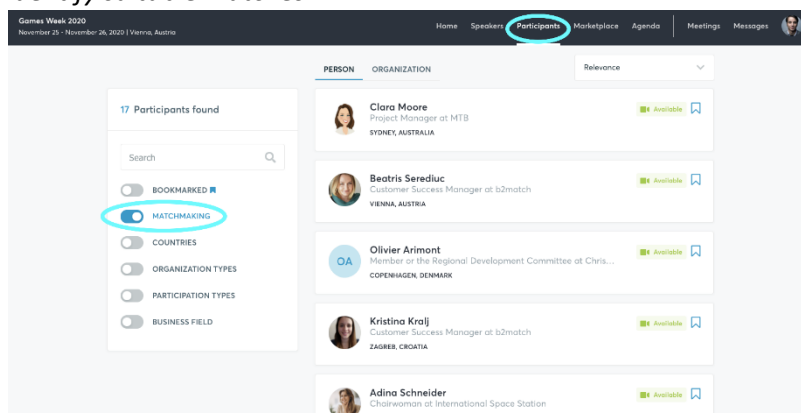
Games Week 2020
November 25 - November 26, 2020 | Vienna, Austria

Home Speakers Participants Marketplace Agenda Meetings Messages

PERSON ORGANIZATION

Relevance

17 Participants found

Search

BOOKMARKED

MATCHMAKING

COUNTRIES

ORGANIZATION TYPES

PARTICIPATION TYPES

BUSINESS FIELD

Clara Moore
Project Manager at MTB
SYDNEY, AUSTRALIA
Available

Beatris Serediuc
Customer Success Manager at b2match
VIENNA, AUSTRIA
Available

OA
Olivier Arimont
Member or the Regional Development Committee at Chris...
COPENHAGEN, DENMARK
Available

Kristina Kralj
Customer Success Manager at b2match
ZAGREB, CROATIA
Available

Adina Schneider
Chairwoman at International Space Station
Available